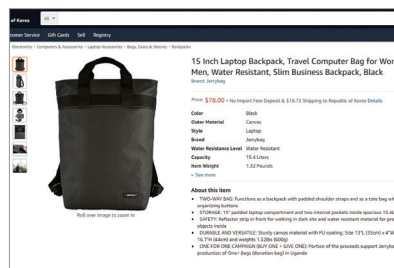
of Korea All

tomer Service Gift Cards Sell Registry

Electronics › Computers & Accessories › Laptop Accessories › Bags, Cases & Sleeves › Backpacks

15 Inch Laptop Backpack, Travel Computer Bag for Wor Men, Water Resistant, Slim Business Backpack, Black

Brand: Jerrybag

Price: $78.00 + No Import Fees Deposit & $18.73 Shipping to Republic of Korea Details

| | |
|---|---|
| Color | Black |
| Outer Material | Canvas |
| Style | Laptop |
| Brand | Jerrybag |
| Water Resistance Level | Water Resistant |
| Capacity | 15.4 Liters |
| Item Weight | 1.32 Pounds |

See more

Roll over image to zoom in

About this item

- TWO-WAY BAG: Functions as a backpack with padded shoulder straps and as a tote bag wi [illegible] organizing buttons
- STORAGE: 15" padded laptop compartment and two internal pockets inside spacious 15.4L
- SAFETY: Reflector strip in front for walking in dark site and water resistant material for pro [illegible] objects inside
- DURABLE AND VERSATILE: Sturdy canvas material with PU coating; Size 13"L (33cm) x 4"W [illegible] 16.7"H (44cm) and weights 1.32lbs (600g)
- ONE FOR ONE CAMPAIGN (BUY ONE + GIVE ONE): Portion of the proceeds support Jerrybi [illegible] production of One+ Bags (donation bag) in Uganda